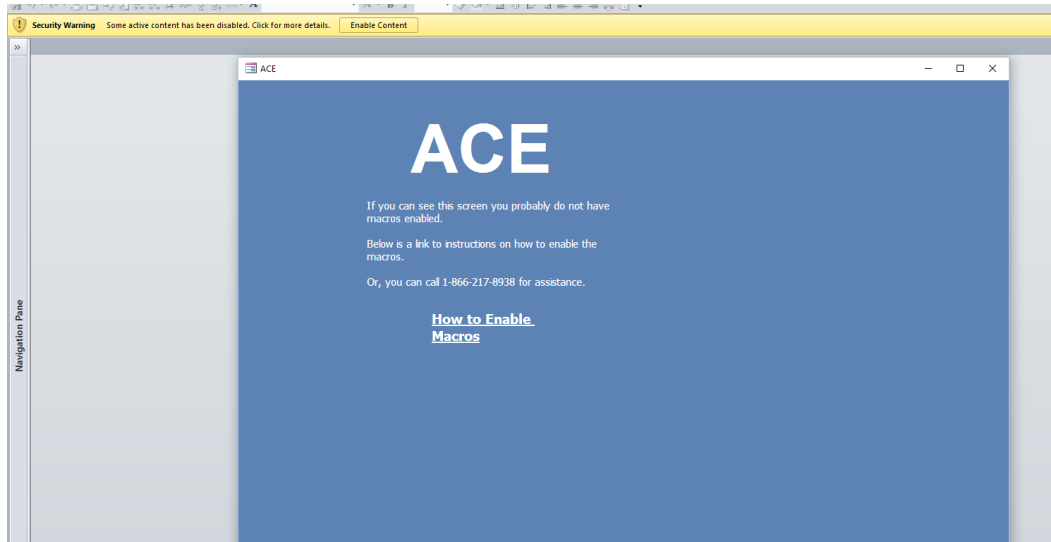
Security Warning Some active content has been disabled. Click for more details. Enable Content

Navigation Pane

ACE

ACE

If you can see this screen you probably do not have macros enabled.

Below is a link to instructions on how to enable the macros.

Or, you can call 1-866-217-8938 for assistance.

How to Enable Macros